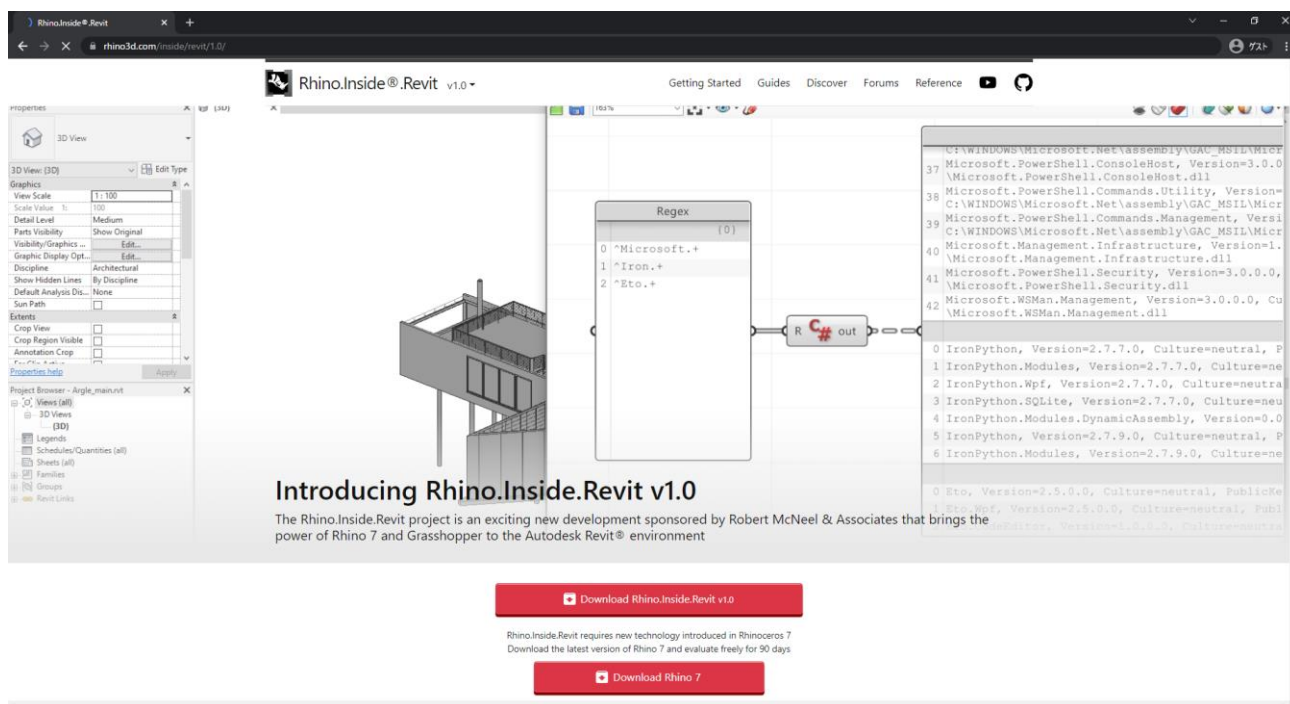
Rhino.Inside®.Revit
rhino3d.com/inside/revit/1.0/
ゲスト

Rhino.Inside®.Revit v1.0

Getting Started Guides Discover Forums Reference

Properties
3D View
3D View: {3D}
Edit Type
Graphics
View Scale 1 : 100
Scale Value 1: 100
Detail Level Medium
Parts Visibility Show Original
Visibility/Graphics ... Edit...
Graphic Display Opt... Edit...
Discipline Architectural
Show Hidden Lines By Discipline
Default Analysis Dis... None
Sun Path
Extents
Crop View
Crop Region Visible
Annotation Crop
Properties help
Apply
Project Browser - Argle_main.rvt
Views (all)
3D Views
{3D}
Legends
Schedules/Quantities (all)
Sheets (all)
Families
Groups
Revit Links

{3D}
163%

Regex
{0}
0 ^Microsoft.+
1 ^Iron.+
2 ^Eto.+

R out

C:\WINDOWS\Microsoft.Net\assembly\GAC_MSIL\Micr
37 Microsoft.PowerShell.ConsoleHost, Version=3.0.0 \Microsoft.PowerShell.ConsoleHost.dll
38 Microsoft.PowerShell.Commands.Utility, Version= C:\WINDOWS\Microsoft.Net\assembly\GAC_MSIL\Micr
39 Microsoft.PowerShell.Commands.Management, Versi C:\WINDOWS\Microsoft.Net\assembly\GAC_MSIL\Micr
40 Microsoft.Management.Infrastructure, Version=1. \Microsoft.Management.Infrastructure.dll
41 Microsoft.PowerShell.Security, Version=3.0.0.0, \Microsoft.PowerShell.Security.dll
42 Microsoft.WSMan.Management, Version=3.0.0.0, Cu \Microsoft.WSMan.Management.dll

0 IronPython, Version=2.7.7.0, Culture=neutral, P
1 IronPython.Modules, Version=2.7.7.0, Culture=ne
2 IronPython.Wpf, Version=2.7.7.0, Culture=neutra
3 IronPython.SQLite, Version=2.7.7.0, Culture=neu
4 IronPython.Modules.DynamicAssembly, Version=0.0
5 IronPython, Version=2.7.9.0, Culture=neutral, P
6 IronPython.Modules, Version=2.7.9.0, Culture=ne

0 Eto, Version=2.5.0.0, Culture=neutral, PublicKe
1 Eto.Wpf, Version=2.5.0.0, Culture=neutral, Publ
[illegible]

Introducing Rhino.Inside.Revit v1.0

The Rhino.Inside.Revit project is an exciting new development sponsored by Robert McNeel & Associates that brings the power of Rhino 7 and Grasshopper to the Autodesk Revit® environment

Download Rhino.Inside.Revit v1.0

Rhino.Inside.Revit requires new technology introduced in Rhinoceros 7
Download the latest version of Rhino 7 and evaluate freely for 90 days

Download Rhino 7